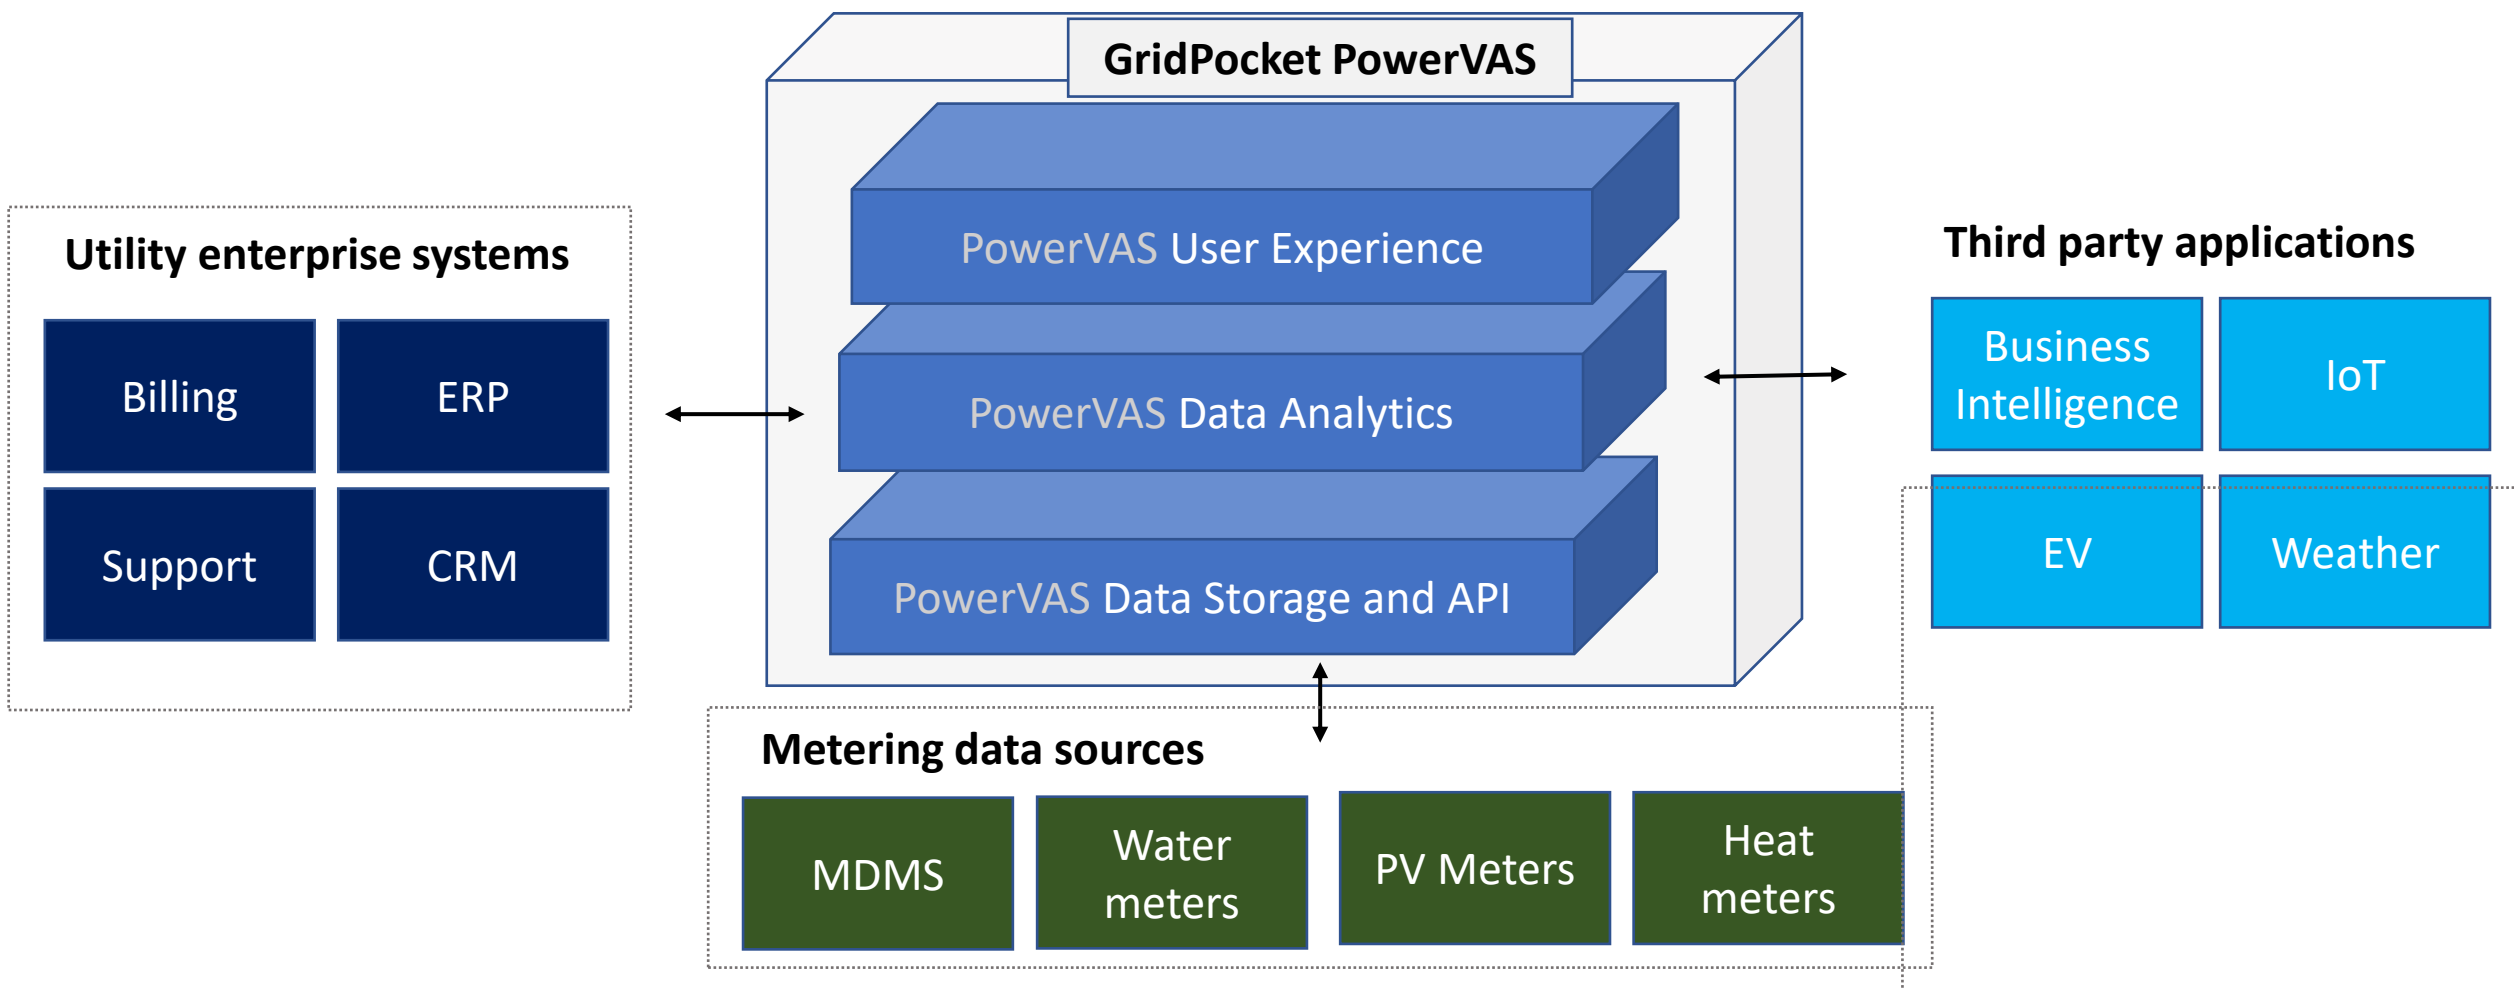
GridPocket PowerVAS

PowerVAS User Experience

PowerVAS Data Analytics

PowerVAS Data Storage and API

Utility enterprise systems

Billing

ERP

Support

CRM

Third party applications

Business Intelligence

IoT

EV

Weather

Metering data sources

MDMS

Water meters

PV Meters

Heat meters